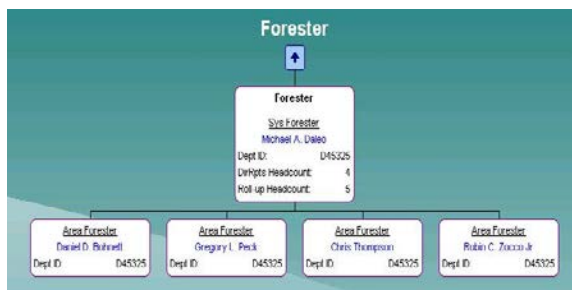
Forester

Forester
Sys Forester
Michael A. Daleo
Dept ID: D45325
DirRpts Headcount: 4
Roll-up Headcount: 5

Area Forester
Daniel D. Bohnett
Dept ID: D45325

Area Forester
Gregory L. Peck
Dept ID: D45325

Area Forester
Chris Thompson
Dept ID: D45325

Area Forester
Rubin C. Zocco Jr
Dept ID: D45325